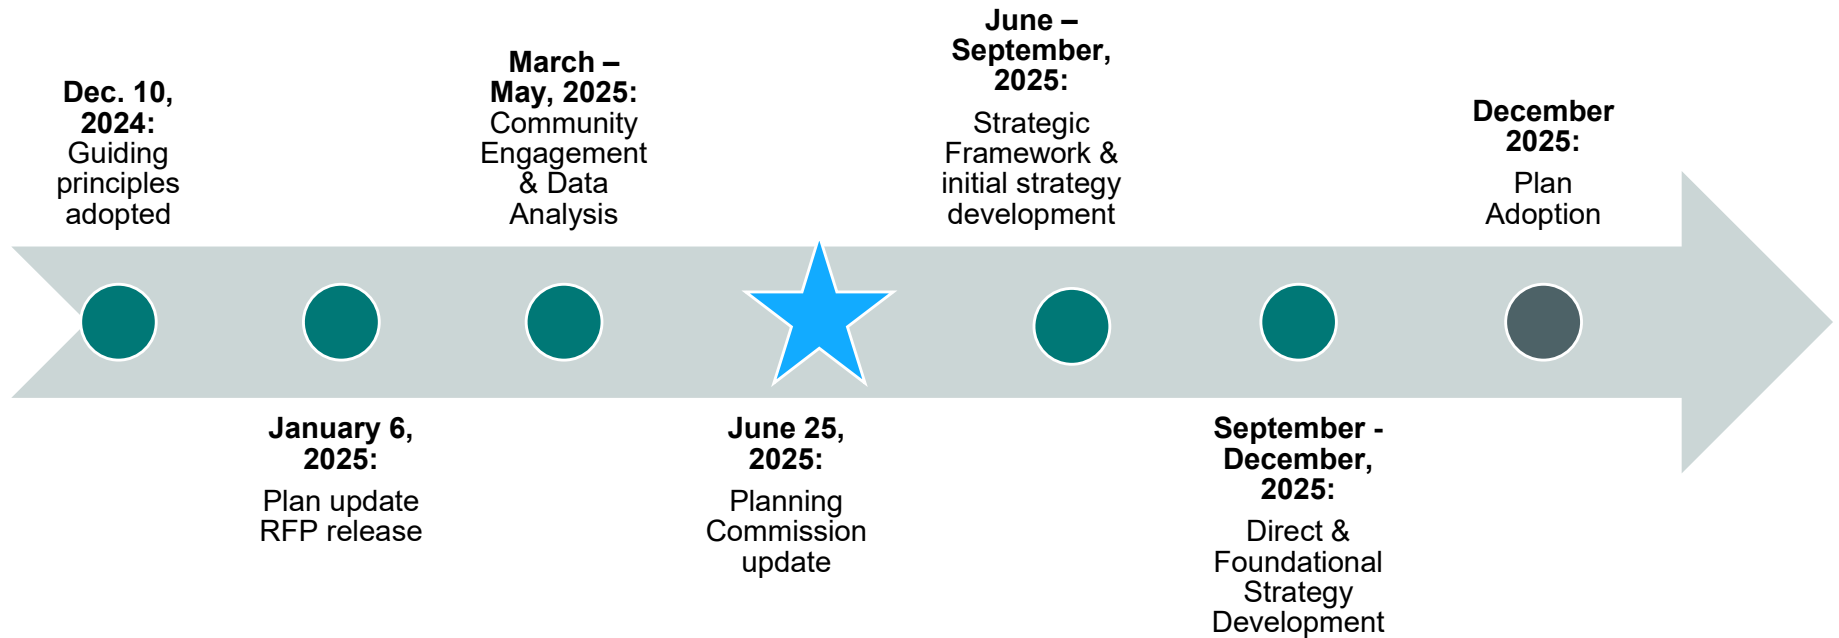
**Dec. 10, 2024:** Guiding principles adopted

**March – May, 2025:** Community Engagement & Data Analysis

**June – September, 2025:** Strategic Framework & initial strategy development

**December 2025:** Plan Adoption

**January 6, 2025:** Plan update RFP release

**June 25, 2025:** Planning Commission update

**September - December, 2025:** Direct & Foundational Strategy Development